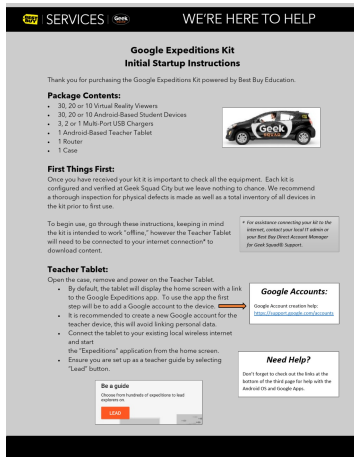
BEST BUY | SERVICES | Geek WE'RE HERE TO HELP

Google Expeditions Kit
Initial Startup Instructions

Thank you for purchasing the Google Expeditions Kit powered by Best Buy Education.

Package Contents:
- 30, 20 or 10 Virtual Reality Viewers
- 30, 20 or 10 Android-Based Student Devices
- 3, 2 or 1 Multi-Port USB Chargers
- 1 Android-Based Teacher Tablet
- 1 Router
- 1 Case

Geek SQUAD

First Things First:
Once you have received your kit it is important to check all the equipment. Each kit is configured and verified at Geek Squad City but we leave nothing to chance. We recommend a thorough inspection for physical defects is made as well as a total inventory of all devices in the kit prior to first use.

To begin use, go through these instructions, keeping in mind the kit is intended to work "offline," however the Teacher Tablet will need to be connected to your internet connection* to download content.

* For assistance connecting your kit to the internet, contact your local IT admin or your Best Buy Direct Account Manager for Geek Squad® Support.

Teacher Tablet:
Open the case, remove and power on the Teacher Tablet.
- By default, the tablet will display the home screen with a link to the Google Expeditions app. To use the app the first step will be to add a Google account to the device.
- It is recommended to create a new Google account for the teacher device, this will avoid linking personal data.
- Connect the tablet to your existing local wireless internet and start the "Expeditions" application from the home screen.
- Ensure you are set up as a teacher guide by selecting "Lead" button.

Google Accounts:
Google Account creation help:
https://support.google.com/accounts

Need Help?
Don't forget to check out the links at the bottom of the third page for help with the Android OS and Google Apps.

Be a guide
Choose from hundreds of expeditions to lead explorers on.
LEAD